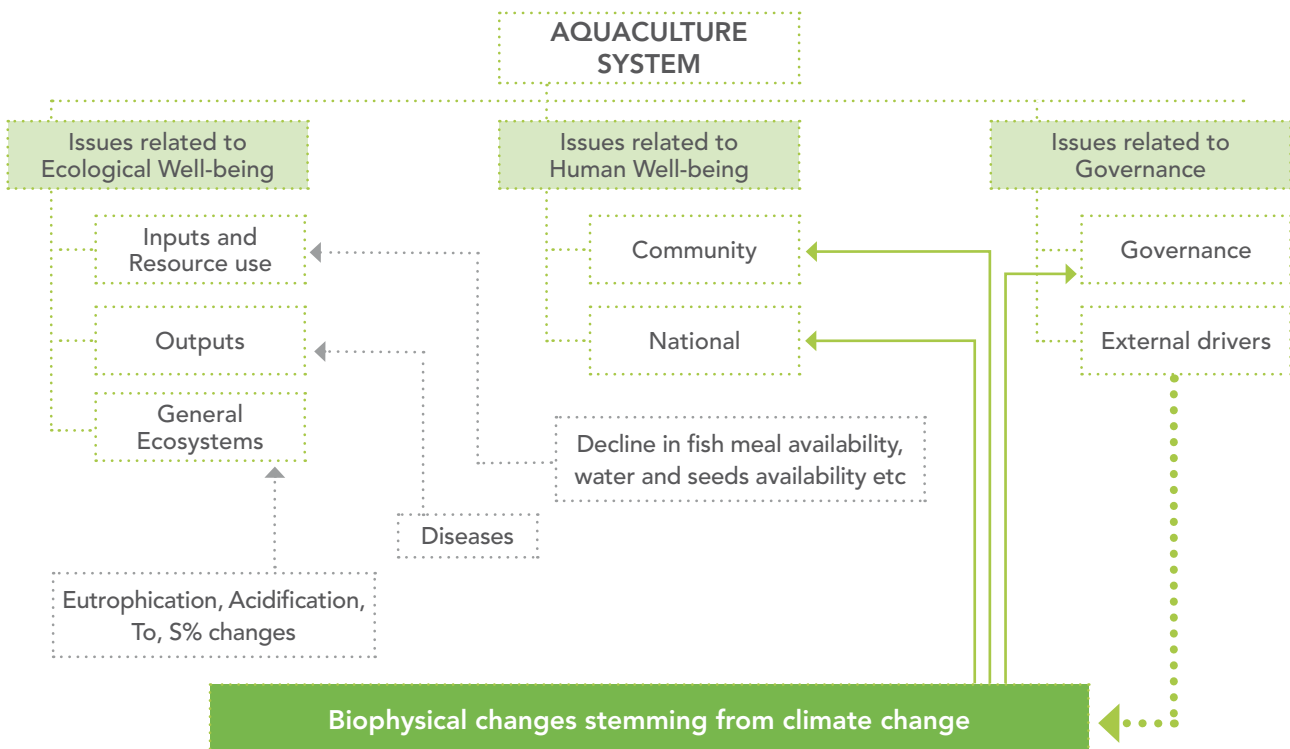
AQUACULTURE SYSTEM

Issues related to Ecological Well-being

Inputs and Resource use

Outputs

General Ecosystems

Issues related to Human Well-being

Community

National

Issues related to Governance

Governance

External drivers

Decline in fish meal availability, water and seeds availability etc

Diseases

Eutrophication, Acidification, To, S% changes

Biophysical changes stemming from climate change